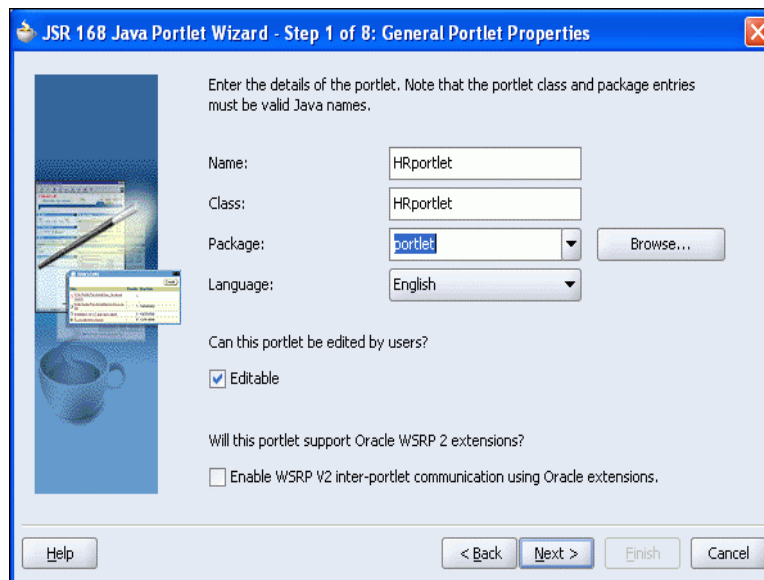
JSR 168 Java Portlet Wizard - Step 1 of 8: General Portlet Properties

Enter the details of the portlet. Note that the portlet class and package entries must be valid Java names.

Name: HRportlet

Class: HRportlet

Package: portlet

Browse...

Language: English

Can this portlet be edited by users?

Editable

Will this portlet support Oracle WSRP 2 extensions?

Enable WSRP V2 inter-portlet communication using Oracle extensions.

Help

< Back

Next >

Finish

Cancel